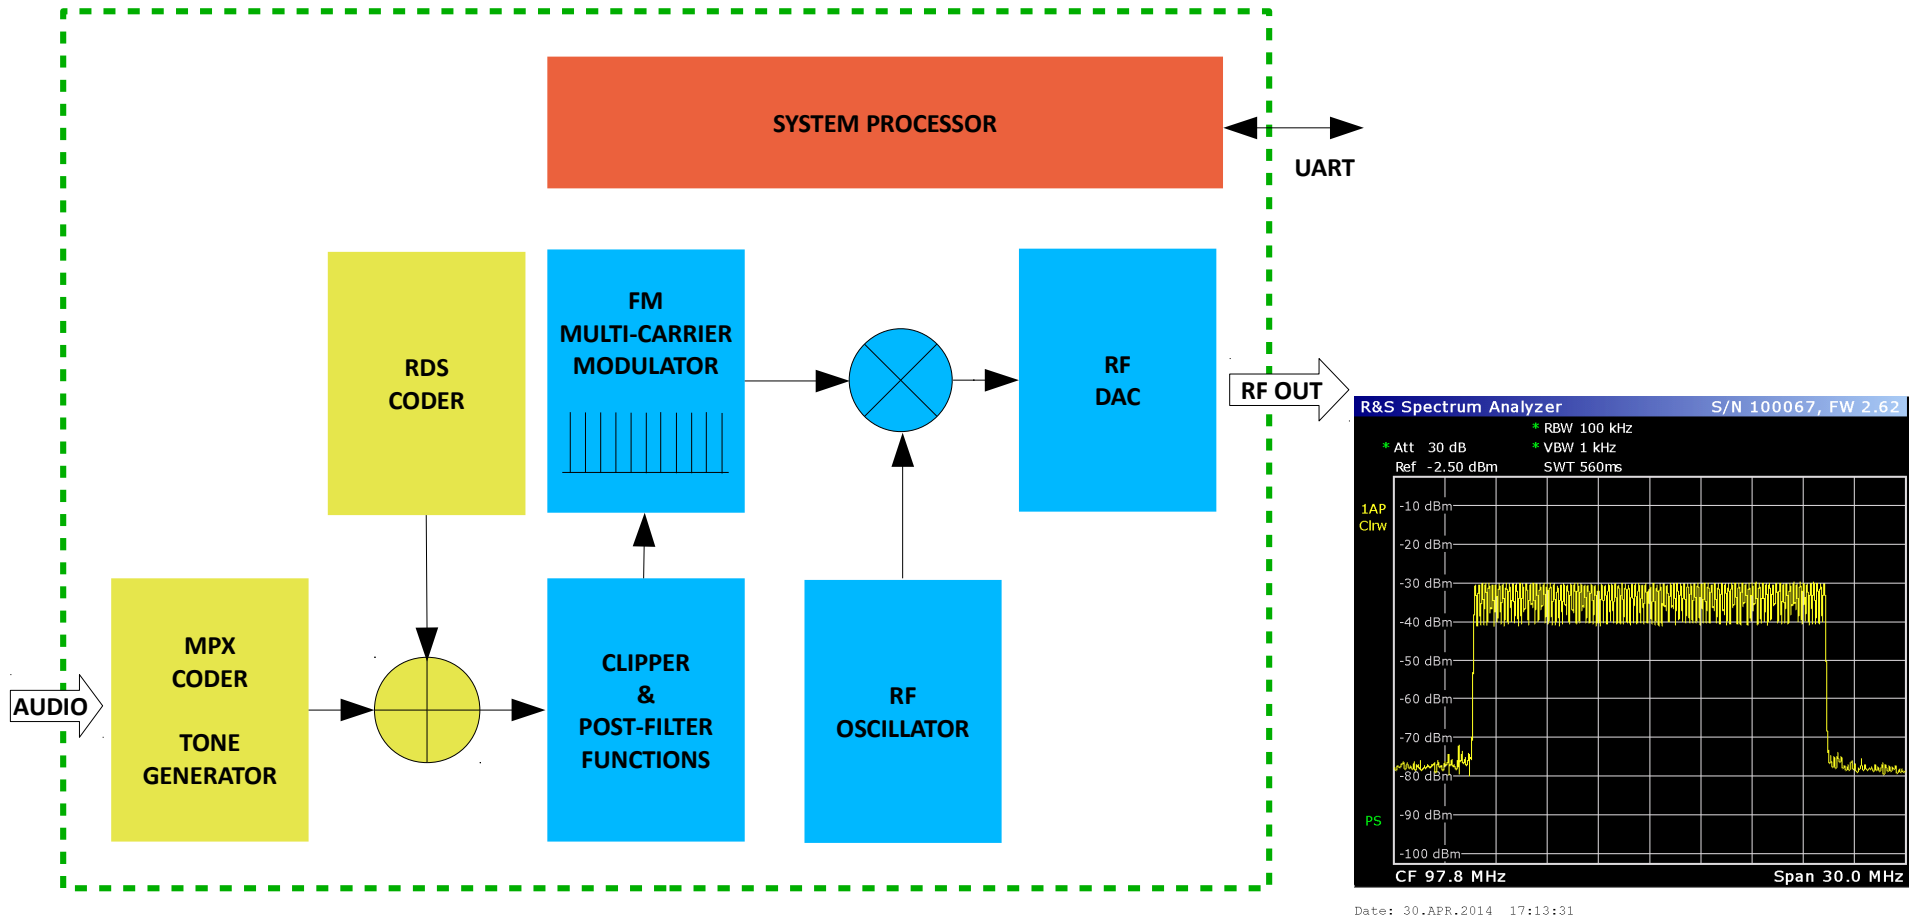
SYSTEM PROCESSOR

UART

RDS
CODER

FM
MULTI-CARRIER
MODULATOR

RF
DAC

RF OUT

MPX
CODER

TONE
GENERATOR

AUDIO

CLIPPER
&
POST-FILTER
FUNCTIONS

RF
OSCILLATOR

R&S Spectrum Analyzer S/N 100067, FW 2.62

* RBW 100 kHz
* Att 30 dB * VBW 1 kHz
Ref -2.50 dBm SWT 560ms

1AP
Clrw

-10 dBm
-20 dBm
-30 dBm
-40 dBm
-50 dBm
-60 dBm
-70 dBm
-80 dBm
-90 dBm
-100 dBm

PS

CF 97.8 MHz Span 30.0 MHz

Date: 30.APR.2014 17:13:31